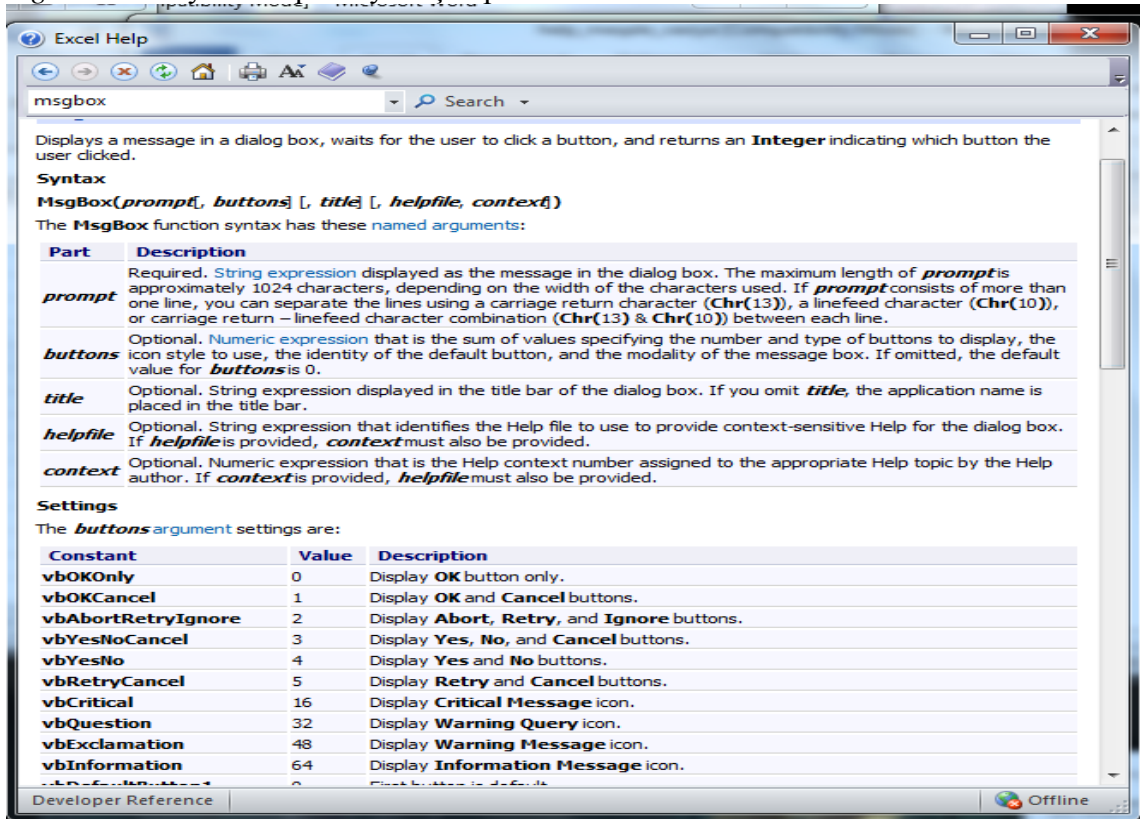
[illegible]patibility Mode] - Microsoft Word

Excel Help

msgbox

Search

Displays a message in a dialog box, waits for the user to click a button, and returns an **Integer** indicating which button the user clicked.

**Syntax**

**MsgBox(*prompt*[, *buttons*] [, *title*] [, *helpfile*, *context*])**

The **MsgBox** function syntax has these named arguments:

| Part | Description |
|---|---|
| *prompt* | Required. String expression displayed as the message in the dialog box. The maximum length of *prompt* is approximately 1024 characters, depending on the width of the characters used. If *prompt* consists of more than one line, you can separate the lines using a carriage return character (**Chr(**13**)**), a linefeed character (**Chr(**10**)**), or carriage return – linefeed character combination (**Chr(**13**)** & **Chr(**10**)**) between each line. |
| *buttons* | Optional. Numeric expression that is the sum of values specifying the number and type of buttons to display, the icon style to use, the identity of the default button, and the modality of the message box. If omitted, the default value for *buttons* is 0. |
| *title* | Optional. String expression displayed in the title bar of the dialog box. If you omit *title*, the application name is placed in the title bar. |
| *helpfile* | Optional. String expression that identifies the Help file to use to provide context-sensitive Help for the dialog box. If *helpfile* is provided, *context* must also be provided. |
| *context* | Optional. Numeric expression that is the Help context number assigned to the appropriate Help topic by the Help author. If *context* is provided, *helpfile* must also be provided. |

**Settings**

The *buttons* argument settings are:

| Constant | Value | Description |
|---|---|---|
| vbOKOnly | 0 | Display **OK** button only. |
| vbOKCancel | 1 | Display **OK** and **Cancel** buttons. |
| vbAbortRetryIgnore | 2 | Display **Abort**, **Retry**, and **Ignore** buttons. |
| vbYesNoCancel | 3 | Display **Yes**, **No**, and **Cancel** buttons. |
| vbYesNo | 4 | Display **Yes** and **No** buttons. |
| vbRetryCancel | 5 | Display **Retry** and **Cancel** buttons. |
| vbCritical | 16 | Display **Critical Message** icon. |
| vbQuestion | 32 | Display **Warning Query** icon. |
| vbExclamation | 48 | Display **Warning Message** icon. |
| vbInformation | 64 | Display **Information Message** icon. |
| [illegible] | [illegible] | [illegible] |

Developer Reference

Offline